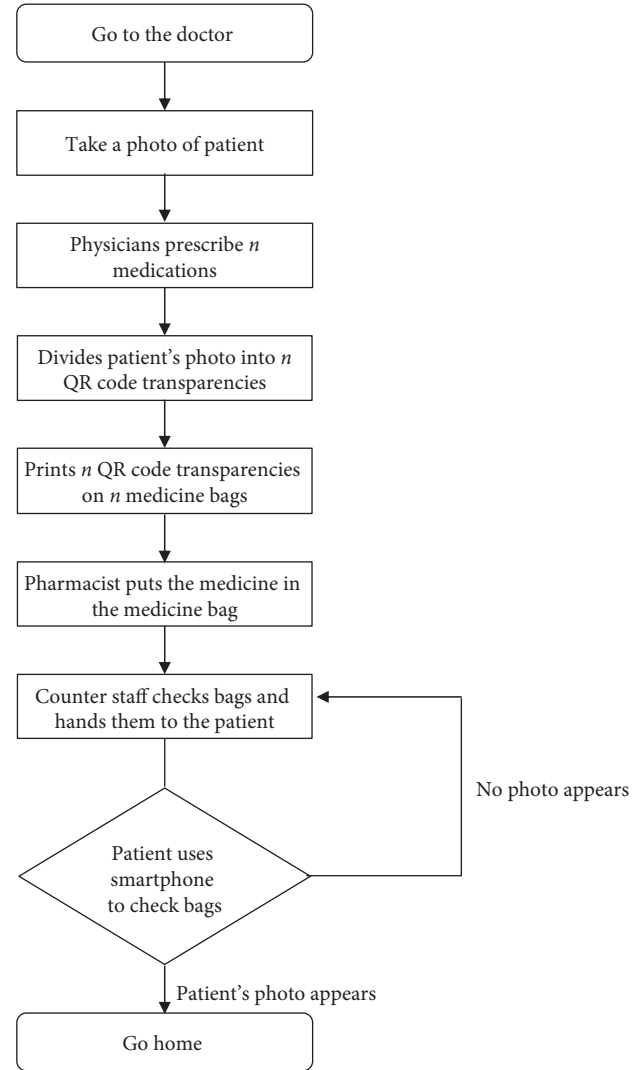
Go to the doctor

Take a photo of patient

Physicians prescribe $n$ medications

Divides patient's photo into $n$ QR code transparencies

Prints $n$ QR code transparencies on $n$ medicine bags

Pharmacist puts the medicine in the medicine bag

Counter staff checks bags and hands them to the patient

Patient uses smartphone to check bags

No photo appears

Patient's photo appears

Go home